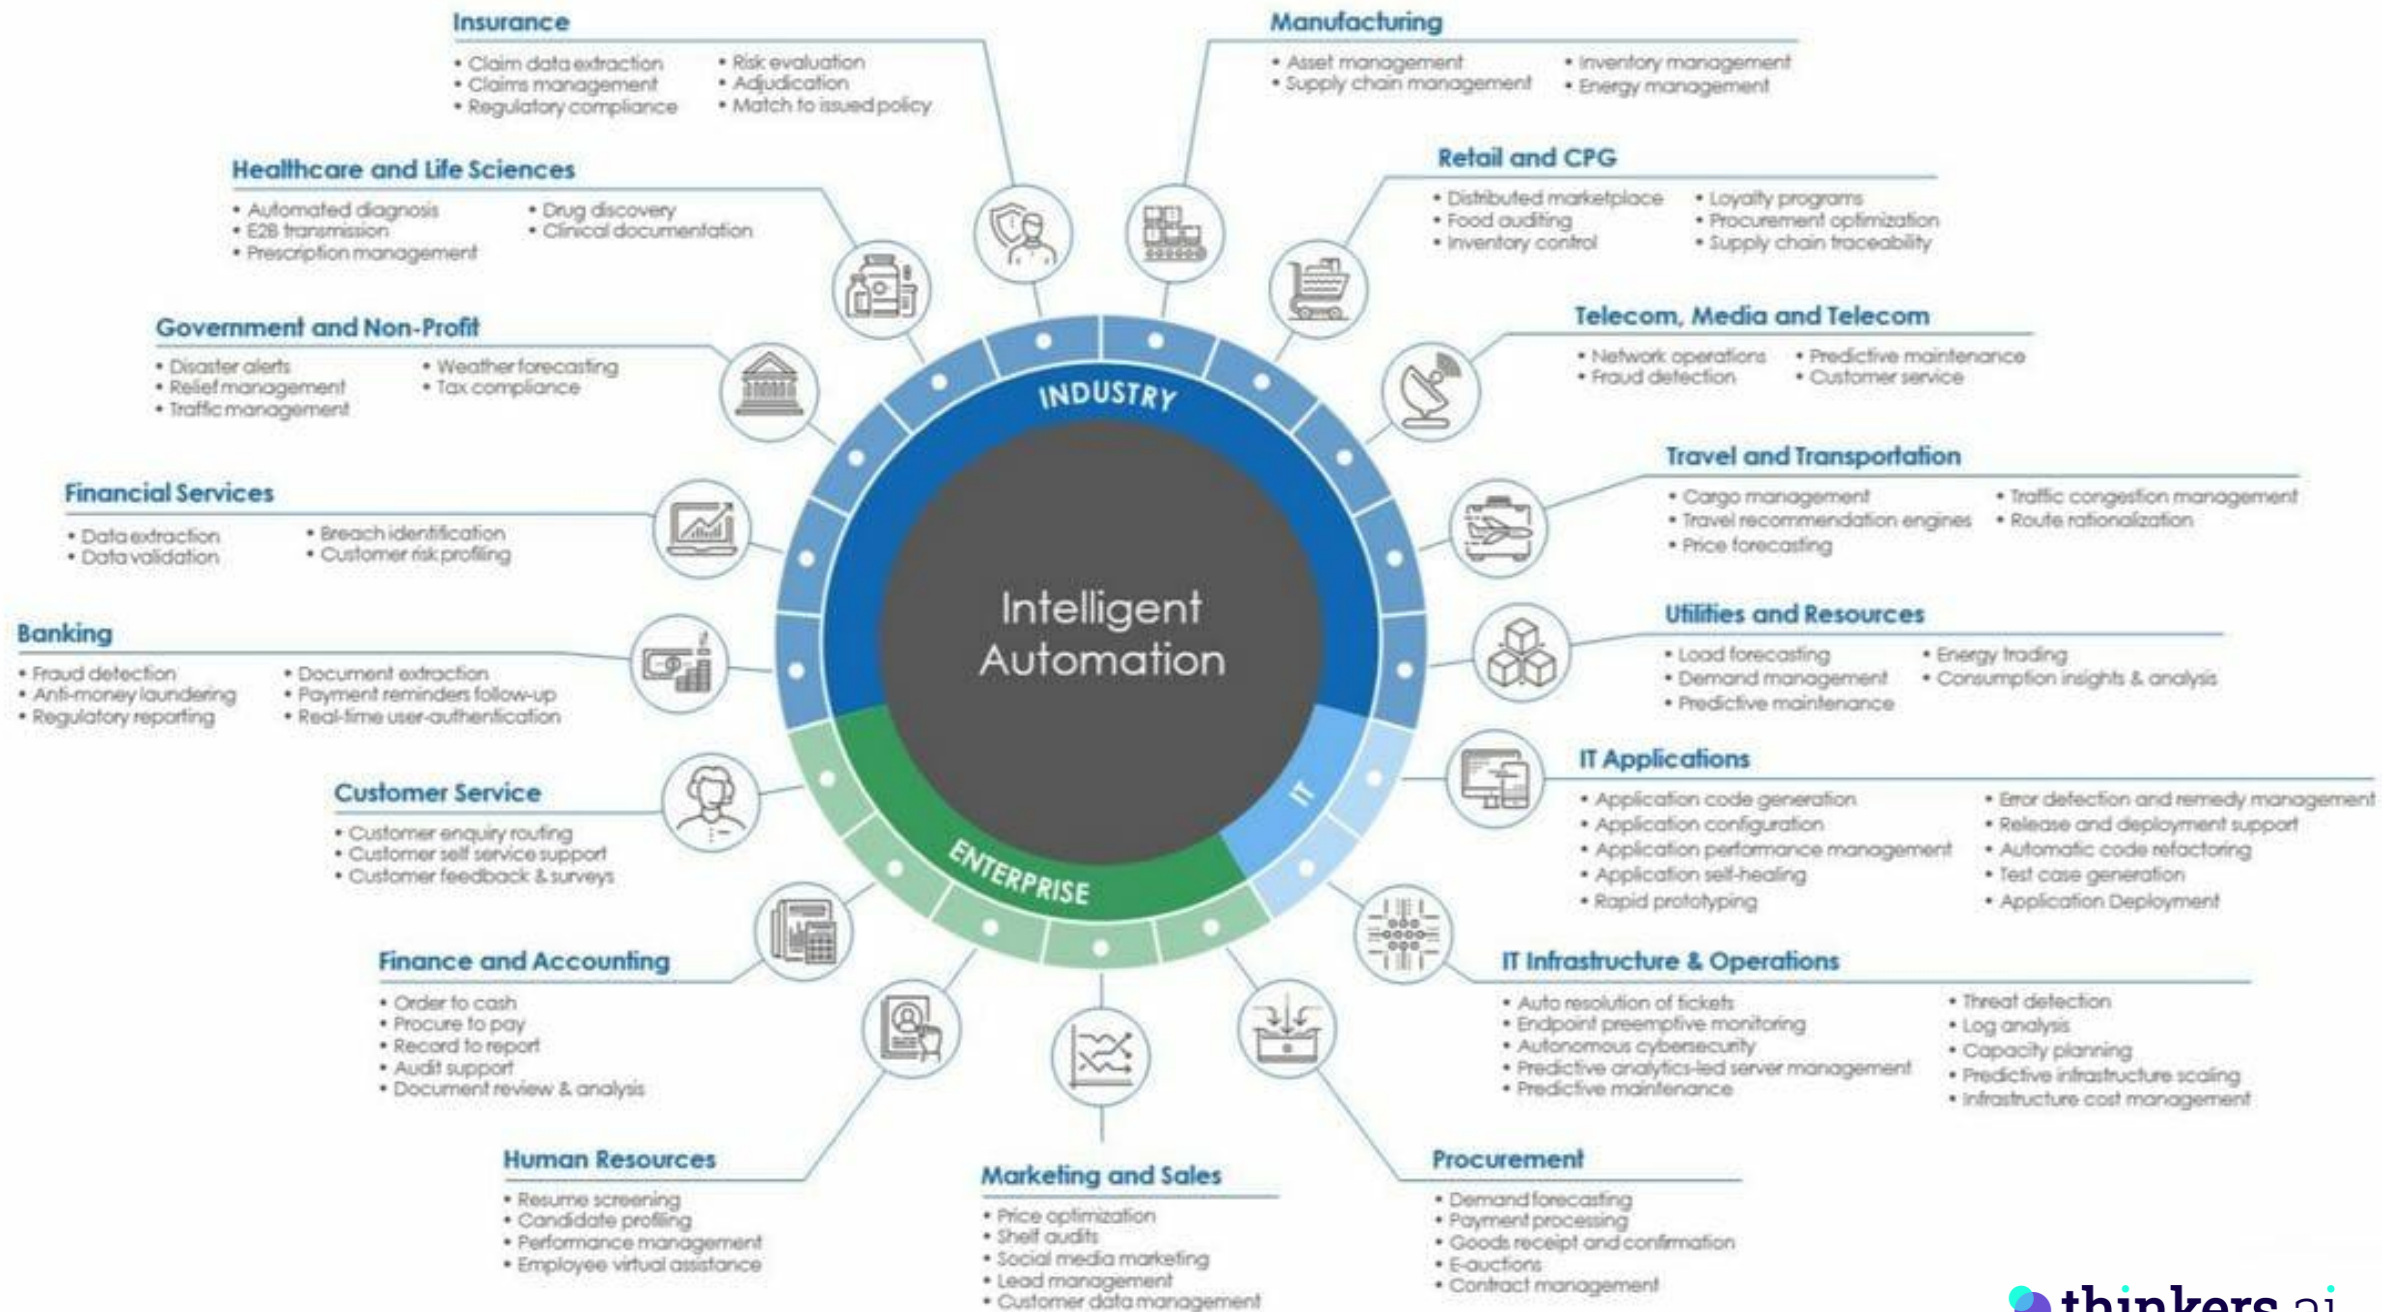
Insurance
• Claim data extraction
• Claims management
• Regulatory compliance
• Risk evaluation
• Adjudication
• Match to issued policy

Manufacturing
• Asset management
• Supply chain management
• Inventory management
• Energy management

Healthcare and Life Sciences
• Automated diagnosis
• E2B transmission
• Prescription management
• Drug discovery
• Clinical documentation

Retail and CPG
• Distributed marketplace
• Food auditing
• Inventory control
• Loyalty programs
• Procurement optimization
• Supply chain traceability

Government and Non-Profit
• Disaster alerts
• Relief management
• Traffic management
• Weather forecasting
• Tax compliance

Telecom, Media and Telecom
• Network operations
• Fraud detection
• Predictive maintenance
• Customer service

Financial Services
• Data extraction
• Data validation
• Breach identification
• Customer risk profiling

Travel and Transportation
• Cargo management
• Travel recommendation engines
• Price forecasting
• Traffic congestion management
• Route rationalization

Banking
• Fraud detection
• Anti-money laundering
• Regulatory reporting
• Document extraction
• Payment reminders follow-up
• Real-time user-authentication

Utilities and Resources
• Load forecasting
• Demand management
• Predictive maintenance
• Energy trading
• Consumption insights & analysis

INDUSTRY

Intelligent Automation

IT

ENTERPRISE

IT Applications
• Application code generation
• Application configuration
• Application performance management
• Application self-healing
• Rapid prototyping
• Error detection and remedy management
• Release and deployment support
• Automatic code refactoring
• Test case generation
• Application Deployment

Customer Service
• Customer enquiry routing
• Customer self service support
• Customer feedback & surveys

Finance and Accounting
• Order to cash
• Procure to pay
• Record to report
• Audit support
• Document review & analysis

IT Infrastructure & Operations
• Auto resolution of tickets
• Endpoint preemptive monitoring
• Autonomous cybersecurity
• Predictive analytics-led server management
• Predictive maintenance
• Threat detection
• Log analysis
• Capacity planning
• Predictive infrastructure scaling
• Infrastructure cost management

Human Resources
• Resume screening
• Candidate profiling
• Performance management
• Employee virtual assistance

Marketing and Sales
• Price optimization
• Shelf audits
• Social media marketing
• Lead management
• Customer data management

Procurement
• Demand forecasting
• Payment processing
• Goods receipt and confirmation
• E-auctions
• Contract management

thinkers.ai